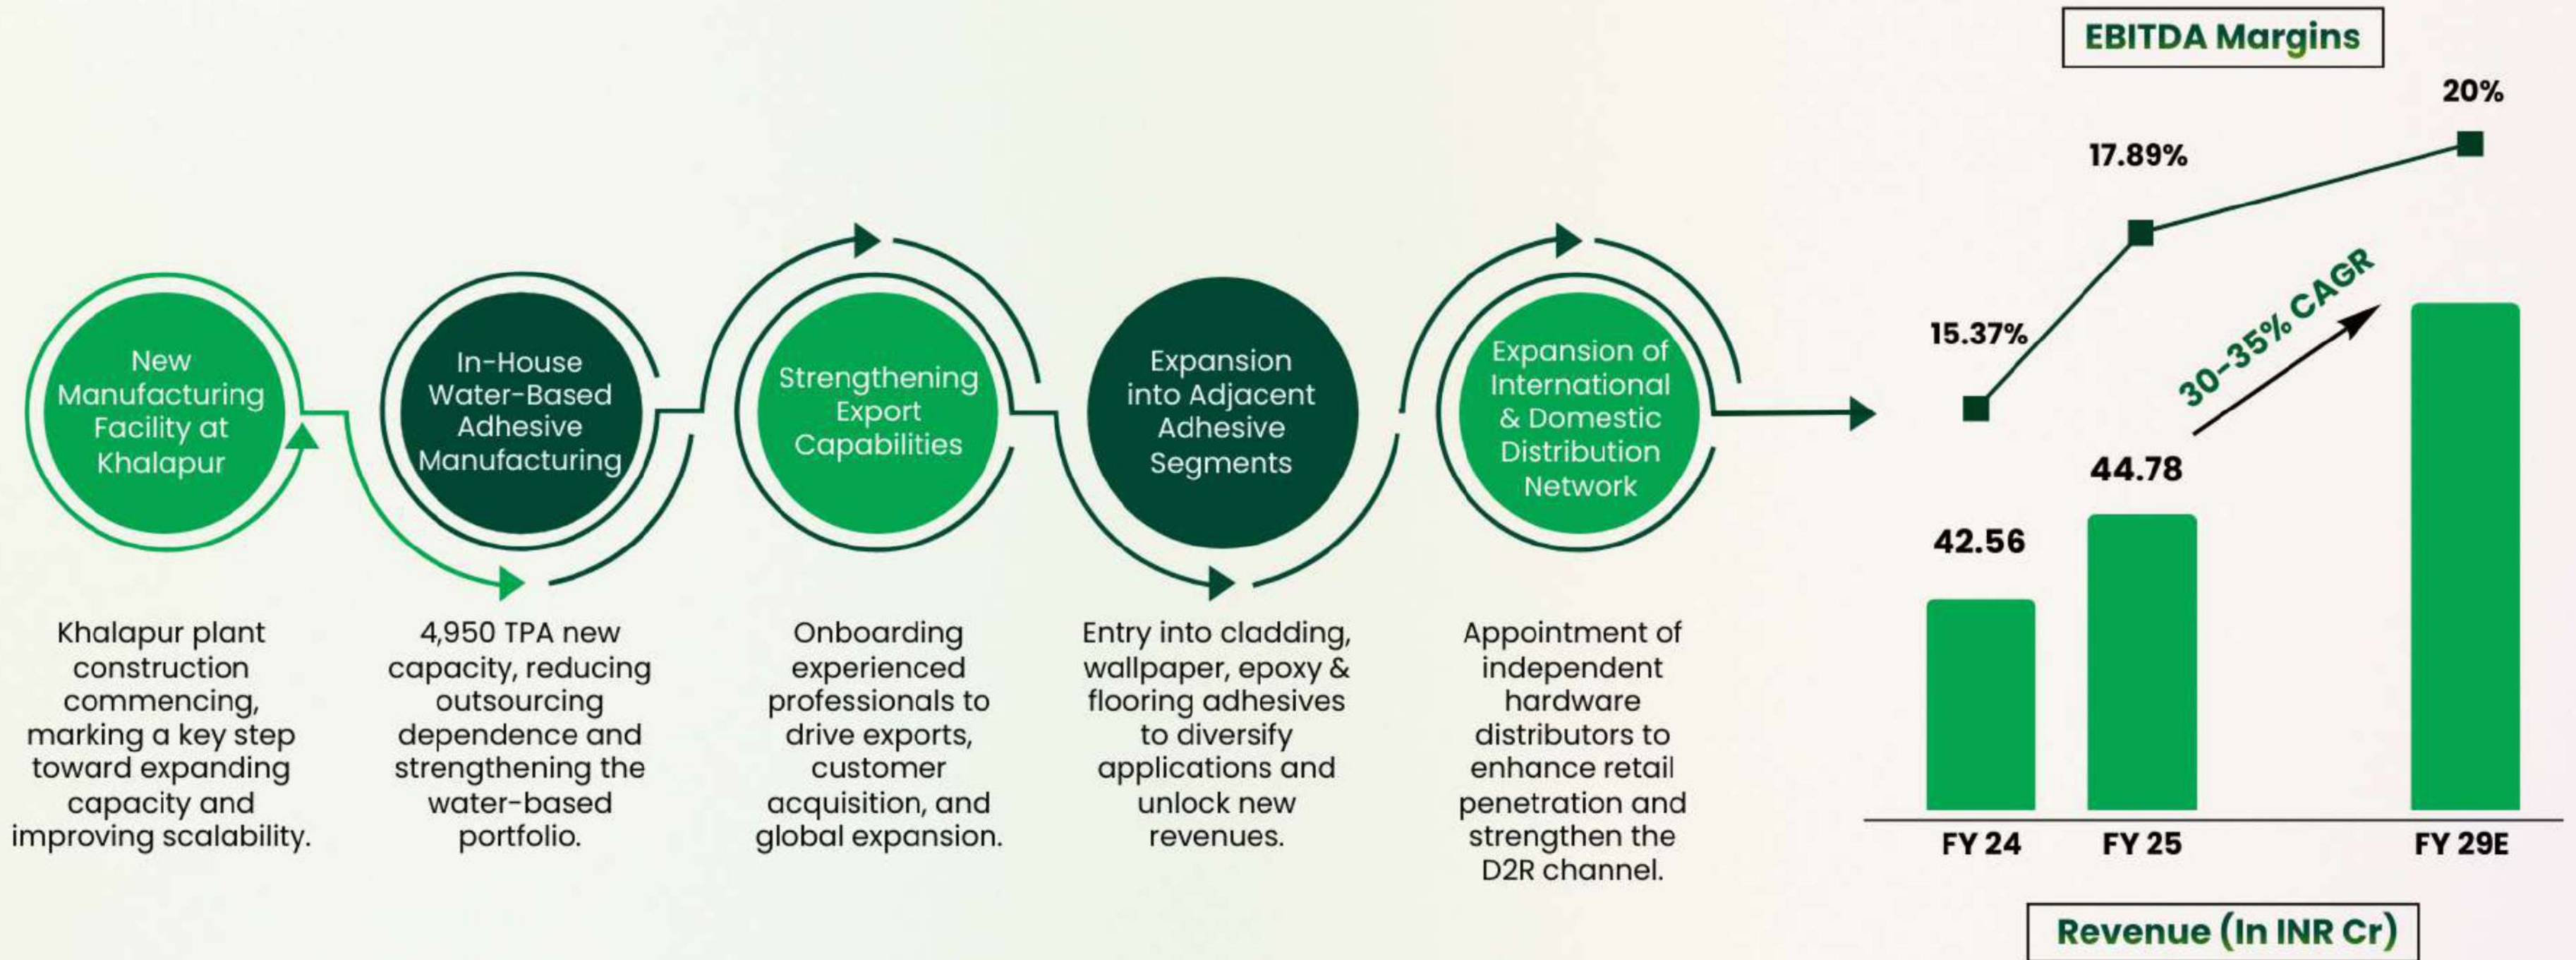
New Manufacturing Facility at Khalapur

Khalapur plant construction commencing, marking a key step toward expanding capacity and improving scalability.

In-House Water-Based Adhesive Manufacturing

4,950 TPA new capacity, reducing outsourcing dependence and strengthening the water-based portfolio.

Strengthening Export Capabilities

Onboarding experienced professionals to drive exports, customer acquisition, and global expansion.

Expansion into Adjacent Adhesive Segments

Entry into cladding, wallpaper, epoxy & flooring adhesives to diversify applications and unlock new revenues.

Expansion of International & Domestic Distribution Network

Appointment of independent hardware distributors to enhance retail penetration and strengthen the D2R channel.

EBITDA Margins

15.37%
17.89%
20%

30-35% CAGR

42.56
44.78

FY 24
FY 25
FY 29E

Revenue (In INR Cr)